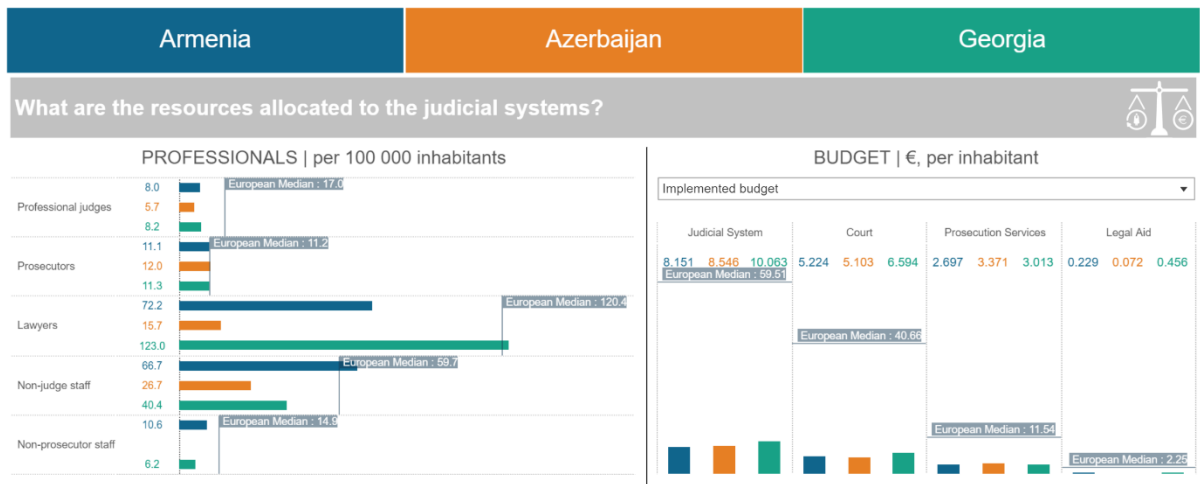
Armenia

Azerbaijan

Georgia

What are the resources allocated to the judicial systems?

PROFESSIONALS | per 100 000 inhabitants

| | | |
|---|---|---|
| Professional judges | 8.0 | European Median : 17.0 |
| | 5.7 | |
| | 8.2 | |
| Prosecutors | 11.1 | European Median : 11.2 |
| | 12.0 | |
| | 11.3 | |
| Lawyers | 72.2 | European Median : 120.4 |
| | 15.7 | |
| | 123.0 | |
| Non-judge staff | 66.7 | European Median : 59.7 |
| | 26.7 | |
| | 40.4 | |
| Non-prosecutor staff | 10.6 | European Median : 14.9 |
| | 6.2 | |

BUDGET | €, per inhabitant

Implemented budget

| Judicial System | Court | Prosecution Services | Legal Aid |
|---|---|---|---|
| 8.151 8.546 10.063 | 5.224 5.103 6.594 | 2.697 3.371 3.013 | 0.229 0.072 0.456 |
| European Median : 59.51 | European Median : 40.66 | European Median : 11.54 | European Median : 2.25 |